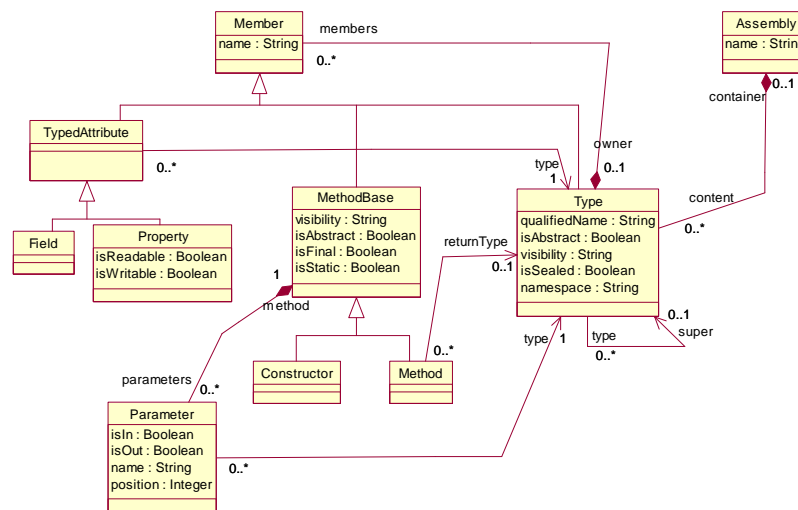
Member
name : String

members
0..*

Assembly
name : Strin

0..1
container

TypedAttribute

0..*

owner

type
1

0..1

content

0..*

Field

Property
isReadable : Boolean
isWritable : Boolean

MethodBase
visibility : String
isAbstract : Boolean
isFinal : Boolean
isStatic : Boolean

returnType

0..1

Type
qualifiedName : String
isAbstract : Boolean
visibility : String
isSealed : Boolean
namespace : String

1
method

0..1
super

type

type
1

0..*

parameters
0..*

Constructor

Method

0..*

Parameter
isIn : Boolean
isOut : Boolean
name : String
position : Integer

0..*